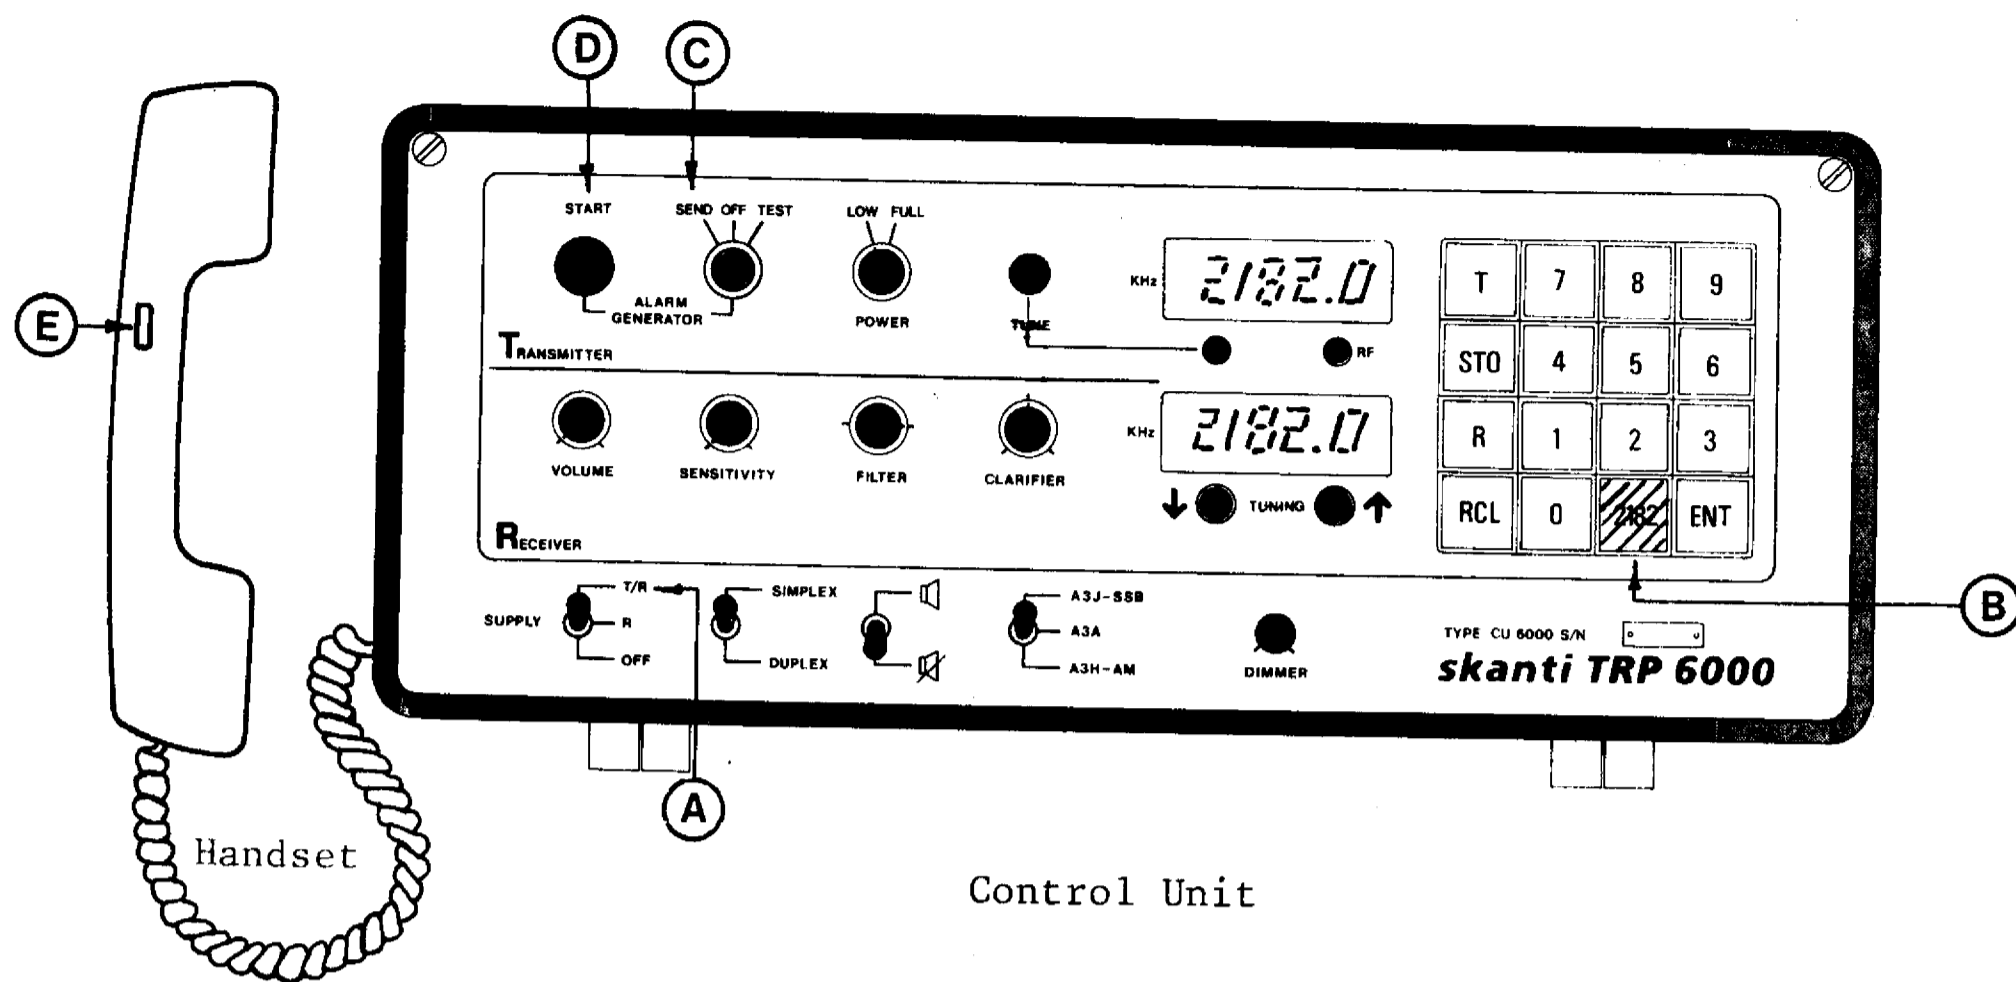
D
C
E
START
SEND OFF TEST
LOW FULL
ALARM GENERATOR
POWER
TUNE
KHz
2182.0
RF
TRANSMITTER
KHz
2182.0
VOLUME
SENSITIVITY
FILTER
CLARIFIER
TUNING
RECEIVER
T
7
8
9
STO
4
5
6
R
1
2
3
RCL
0
2182
ENT
SUPPLY
T/R
R
OFF
SIMPLEX
DUPLEX
A3J-SSB
A3A
A3H-AM
DIMMER
TYPE CU 6000 S/N
skanti TRP 6000
B
A
Handset
Control Unit